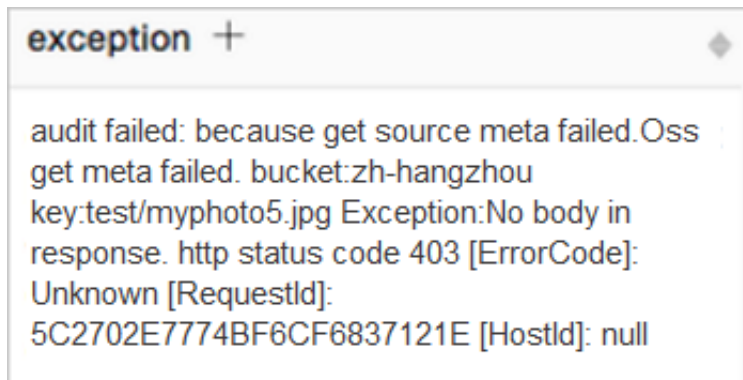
exception +

audit failed: because get source meta failed.Oss get meta failed. bucket:zh-hangzhou key:test/myphoto5.jpg Exception:No body in response. http status code 403 [ErrorCode]: Unknown [RequestId]: 5C2702E7774BF6CF6837121E [HostId]: null